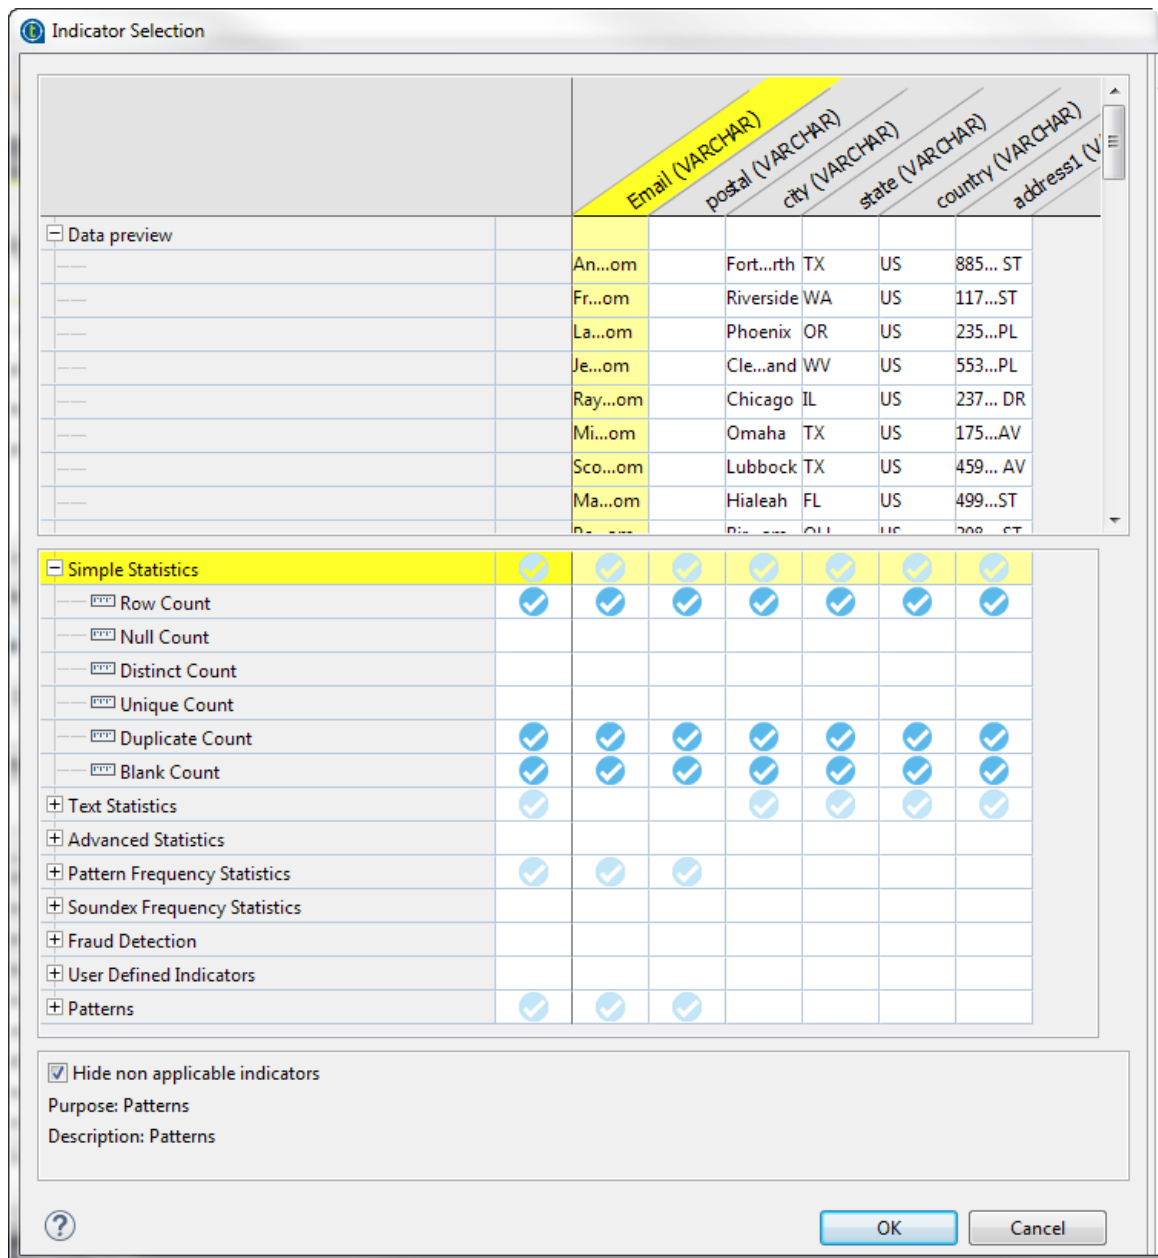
Indicator Selection

| | Email (VARCHAR) | postal (VARCHAR) | city (VARCHAR) | state (VARCHAR) | country (VARCHAR) | address1 (V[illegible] |
|---|---|---|---|---|---|---|
| Data preview | | | | | | |
| | An...om | | Fort...rth | TX | US | 885... ST |
| | Fr...om | | Riverside | WA | US | 117...ST |
| | La...om | | Phoenix | OR | US | 235...PL |
| | Je...om | | Cle...and | WV | US | 553...PL |
| | Ray...om | | Chicago | IL | US | 237... DR |
| | Mi...om | | Omaha | TX | US | 175...AV |
| | Sco...om | | Lubbock | TX | US | 459... AV |
| | Ma...om | | Hialeah | FL | US | 499...ST |
| | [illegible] | | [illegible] | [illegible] | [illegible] | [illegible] |

Simple Statistics
Row Count
Null Count
Distinct Count
Unique Count
Duplicate Count
Blank Count
Text Statistics
Advanced Statistics
Pattern Frequency Statistics
Soundex Frequency Statistics
Fraud Detection
User Defined Indicators
Patterns

Hide non applicable indicators
Purpose: Patterns
Description: Patterns

OK
Cancel